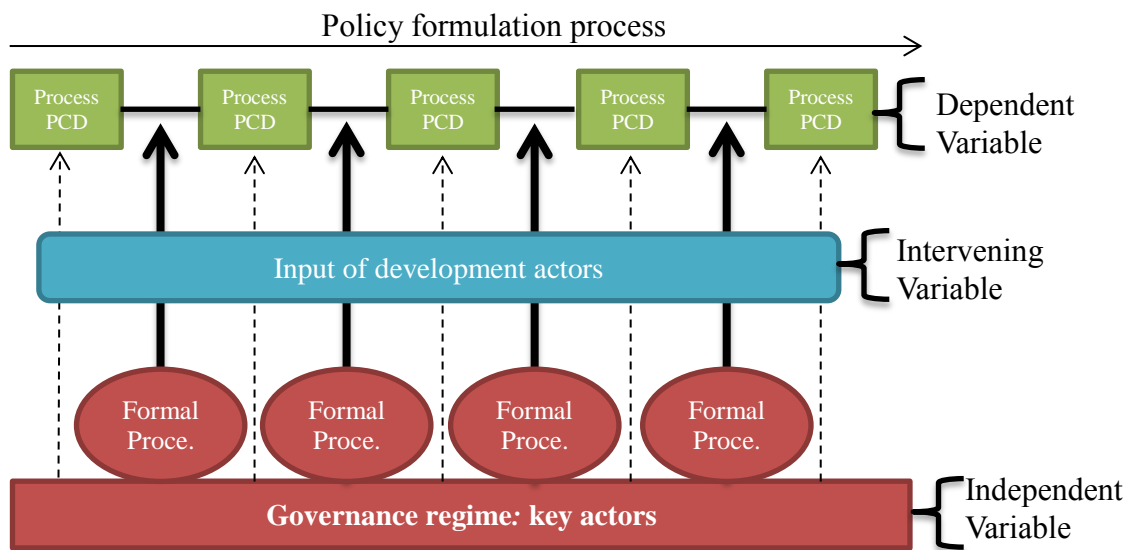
Policy formulation process

Process PCD

Process PCD

Process PCD

Process PCD

Process PCD

Dependent Variable

Input of development actors

Intervening Variable

Formal Proce.

Formal Proce.

Formal Proce.

Formal Proce.

Governance regime: key actors

Independent Variable